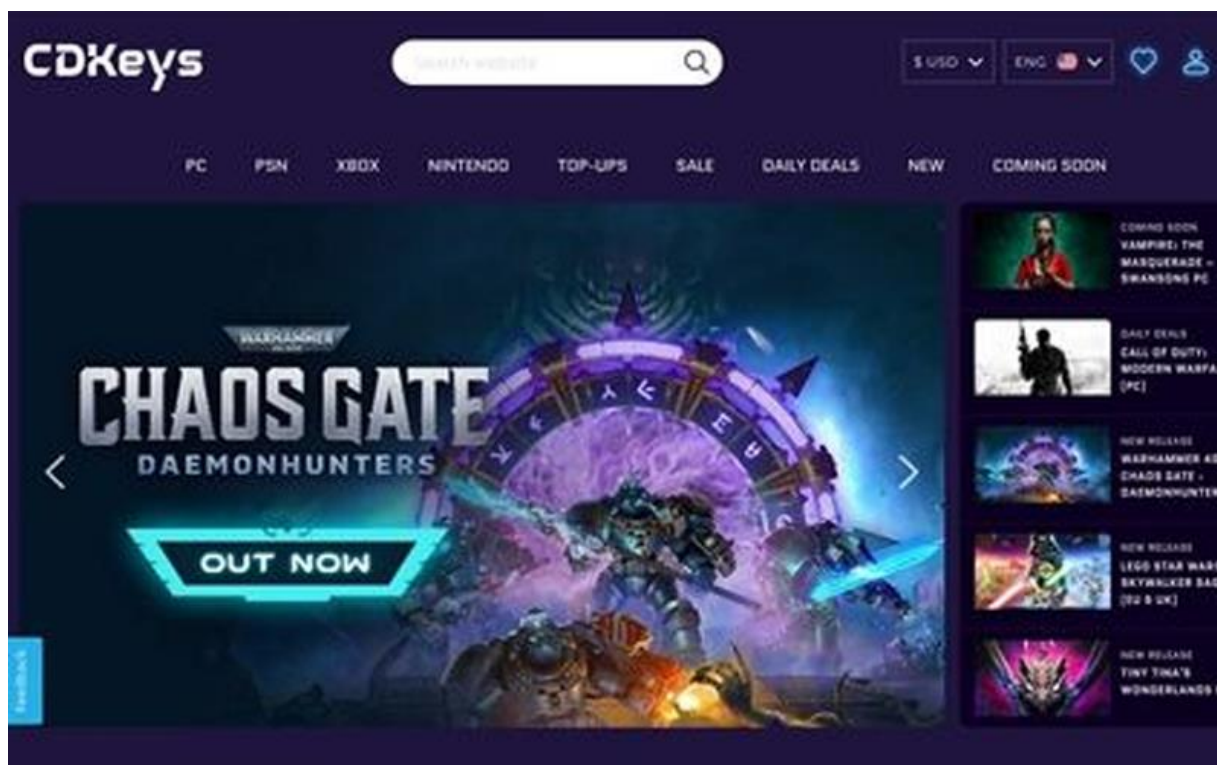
CDKeys

Search website

$ USD ENG

PC PSN XBOX NINTENDO TOP-UPS SALE DAILY DEALS NEW COMING SOON

WARHAMMER 40,000

CHAOS GATE

DAEMONHUNTERS

OUT NOW

COMING SOON
VAMPIRE: THE MASQUERADE - SWANSONG PC

DAILY DEALS
CALL OF DUTY: MODERN WARFA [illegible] (PC)

NEW RELEASE
WARHAMMER 40 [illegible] CHAOS GATE - DAEMONHUNTER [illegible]

NEW RELEASE
LEGO STAR WARS SKYWALKER SAG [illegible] (EU & UK)

NEW RELEASE
TINY TINA'S WONDERLANDS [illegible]

feedback